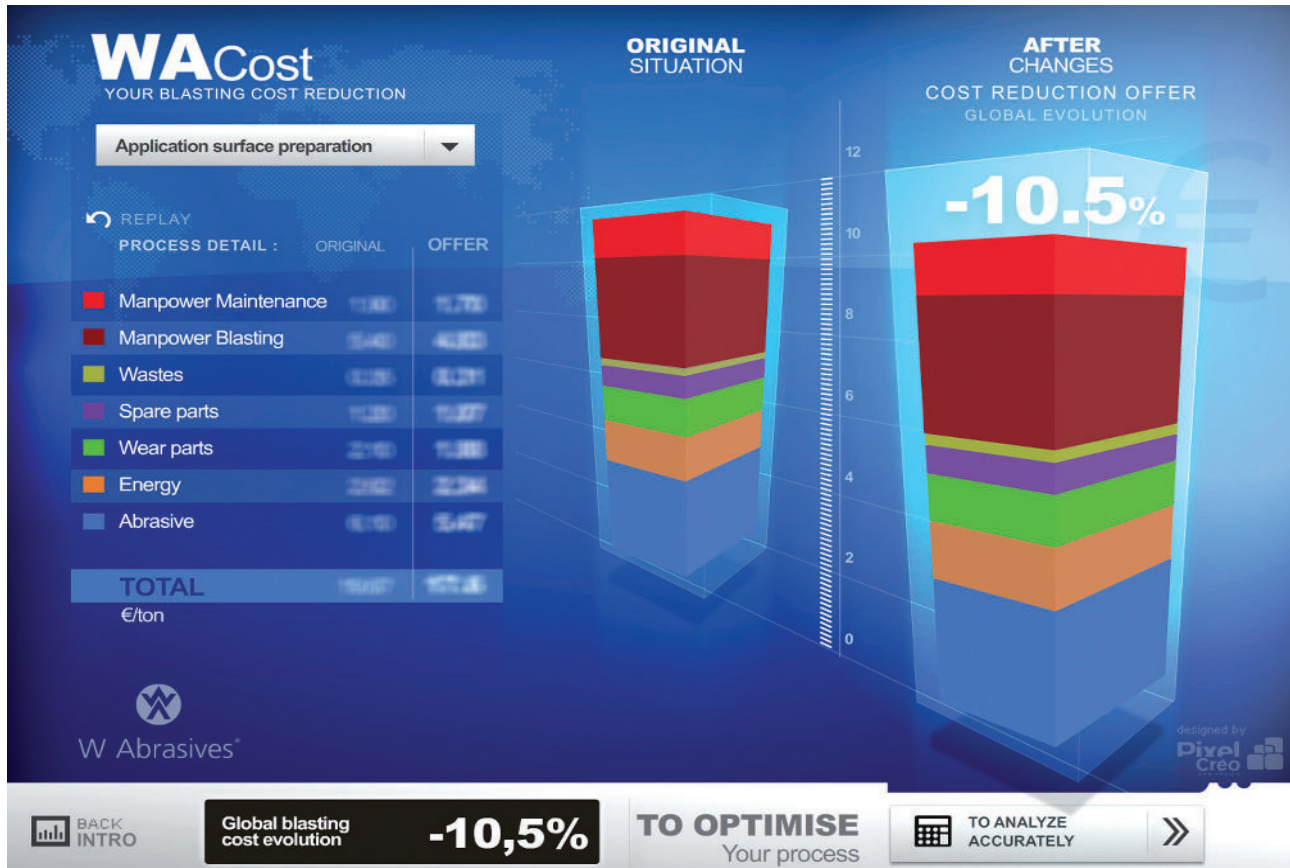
WACost
YOUR BLASTING COST REDUCTION

Application surface preparation

REPLAY
PROCESS DETAIL : ORIGINAL OFFER

| | ORIGINAL | OFFER |
|---|---|---|
| Manpower Maintenance | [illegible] | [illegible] |
| Manpower Blasting | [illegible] | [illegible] |
| Wastes | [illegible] | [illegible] |
| Spare parts | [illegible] | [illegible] |
| Wear parts | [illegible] | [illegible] |
| Energy | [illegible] | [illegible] |
| Abrasive | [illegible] | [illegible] |
| TOTAL | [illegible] | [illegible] |

€/ton

W Abrasives

ORIGINAL
SITUATION

AFTER
CHANGES
COST REDUCTION OFFER
GLOBAL EVOLUTION

12
10
8
6
4
2
0

-10.5%

designed by
Pixel Créo

BACK
INTRO

Global blasting cost evolution
-10,5%

TO OPTIMISE
Your process

TO ANALYZE
ACCURATELY